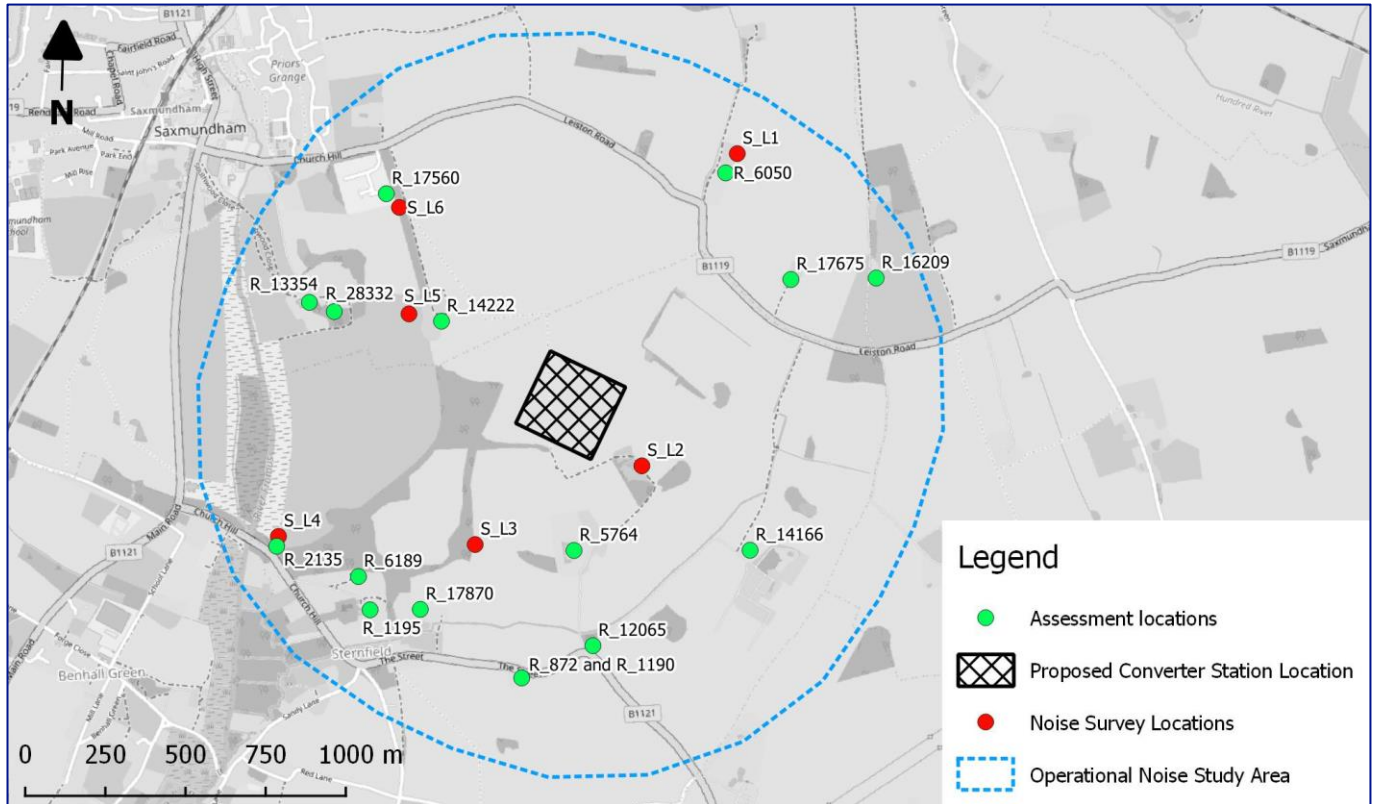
B1121
Fairfield Road
Chapel Road
Saint John's Road
High Street
Priors Grange
Rendham Road
Saxmundham
N
Mill Road
Park Avenue
Park End
Mill Rise
Church Hill
Leiston Road
Hundred River
S_L1
R_6050
R_17560
S_L6
B1119
B1119
Saxmundham
R_17675
R_16209
R_13354
R_28332
S_L5
R_14222
Leiston Road
S_L2
S_L4
Church Hill
B1121
Main Road
R_2135
S_L3
R_5764
R_14166
R_6189
R_17870
R_1195
Church Hill
R_12065
Sternfield
The Street
The Street
R_872 and R_1190
B1121
Benhall Green
Main Road
Red Lane
0 250 500 750 1000 m

Legend
Assessment locations
Proposed Converter Station Location
Noise Survey Locations
Operational Noise Study Area